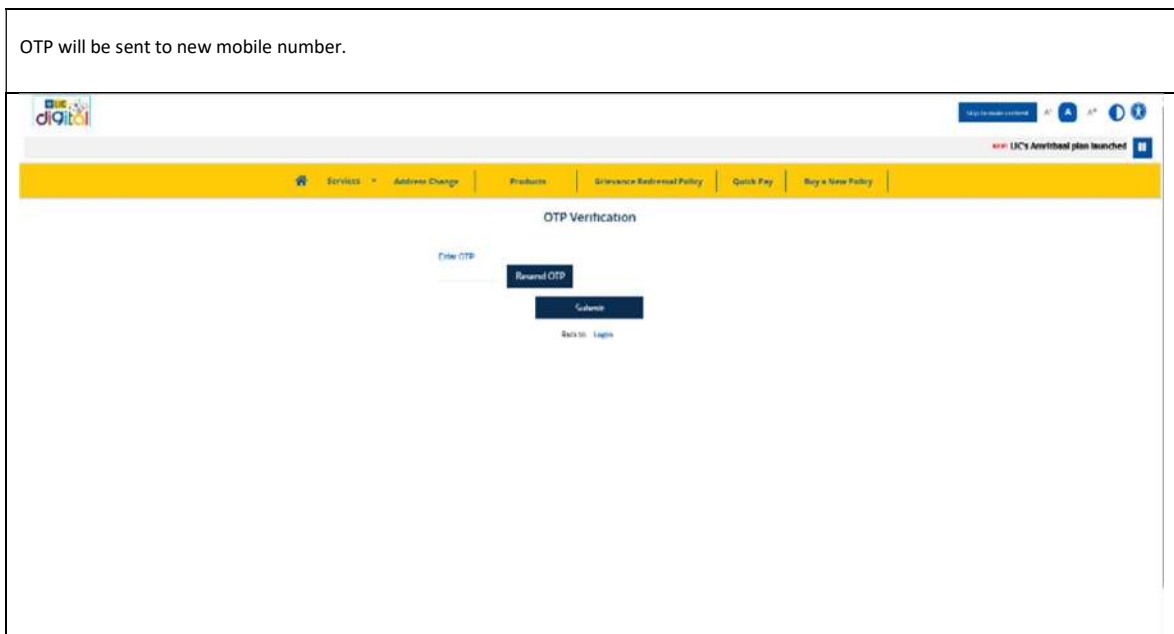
OTP will be sent to new mobile number.

LIC digital

Skip to main content A- A A+

NEW LIC's Amritbaal plan launched

Services Address Change Products Grievance Redressal Policy Quick Pay Buy a New Policy

OTP Verification

Enter OTP

Resend OTP

Submit

Back to Login